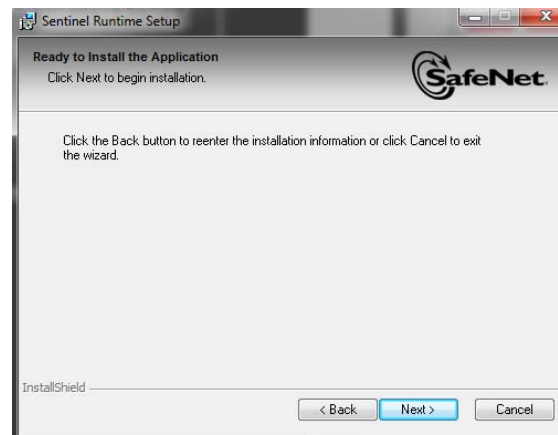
Sentinel Runtime Setup

Ready to Install the Application

Click Next to begin installation.

SafeNet.

Click the Back button to reenter the installation information or click Cancel to exit the wizard.

InstallShield

< Back

Next >

Cancel